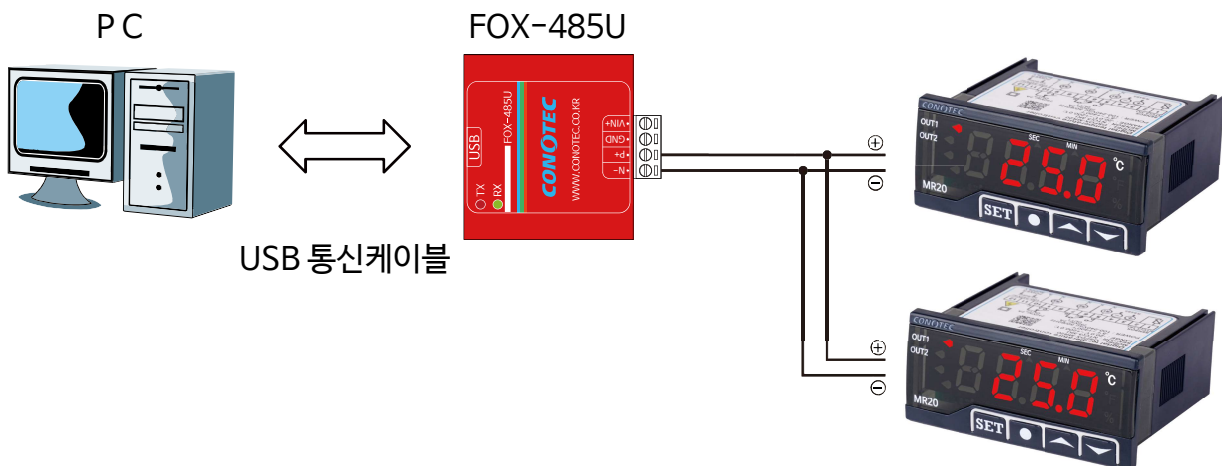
P C

FOX-485U

USB

FOX-485U

CONOTEC

WWW.CONOTEC.CO.KR

TX

RX

VIN+

GND

+P

-N

USB 통신케이블

⊕

⊖

CONOTEC

OUT1

OUT2

SEC

MIN

25.0

°C

MR20

SET

⊕

⊖

CONOTEC

OUT1

OUT2

SEC

MIN

25.0

°C

MR20

SET